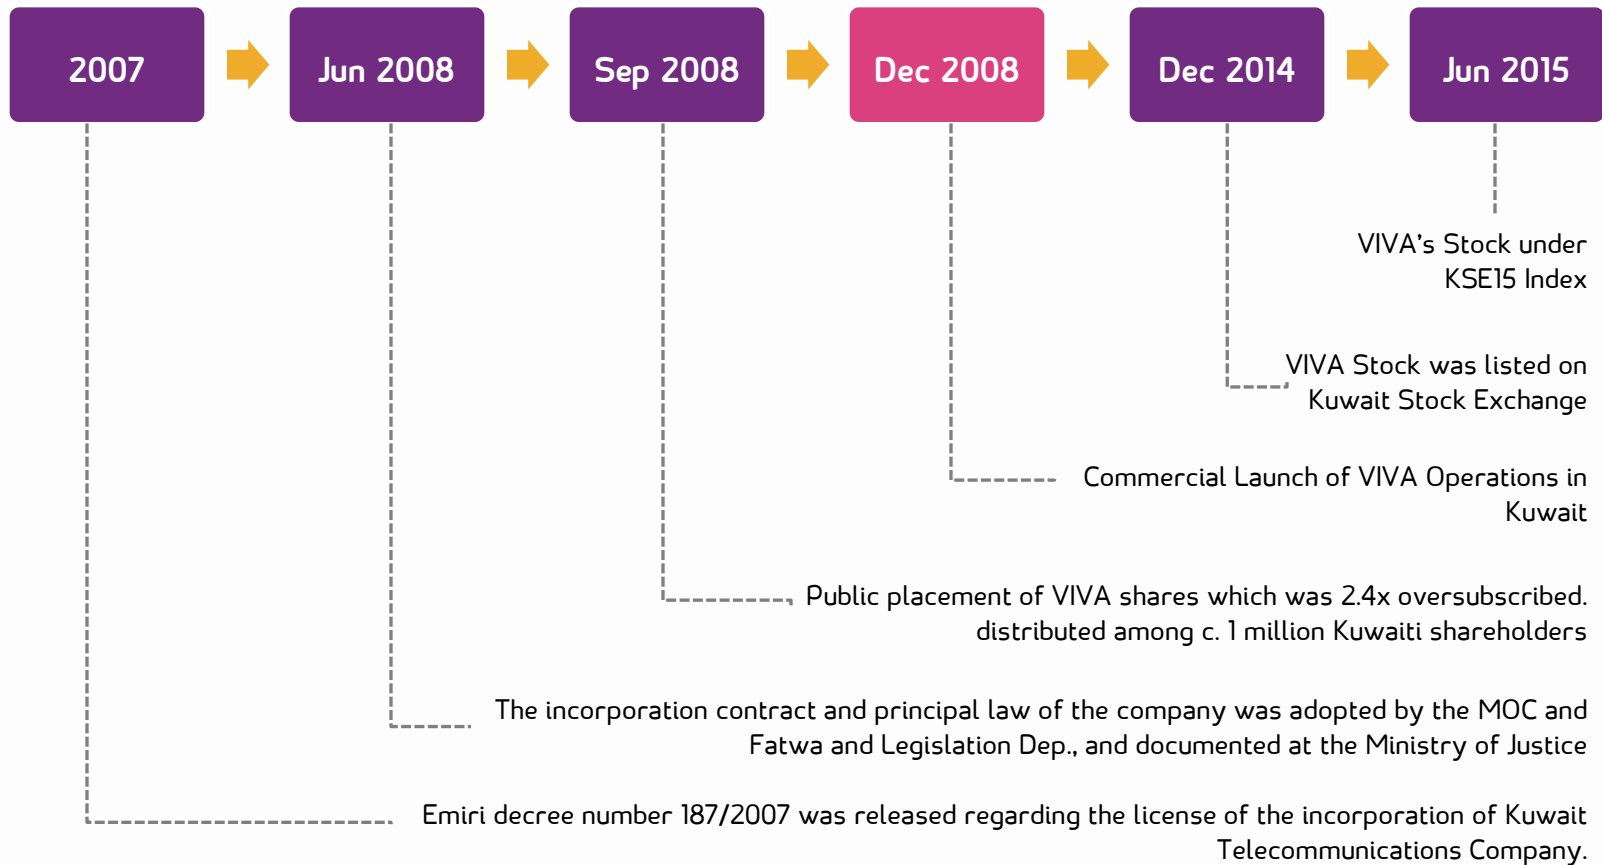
2007

Jun 2008

Sep 2008

Dec 2008

Dec 2014

Jun 2015

VIVA's Stock under KSE15 Index

VIVA Stock was listed on Kuwait Stock Exchange

Commercial Launch of VIVA Operations in Kuwait

Public placement of VIVA shares which was 2.4x oversubscribed. distributed among c. 1 million Kuwaiti shareholders

The incorporation contract and principal law of the company was adopted by the MOC and Fatwa and Legislation Dep., and documented at the Ministry of Justice

Emiri decree number 187/2007 was released regarding the license of the incorporation of Kuwait Telecommunications Company.